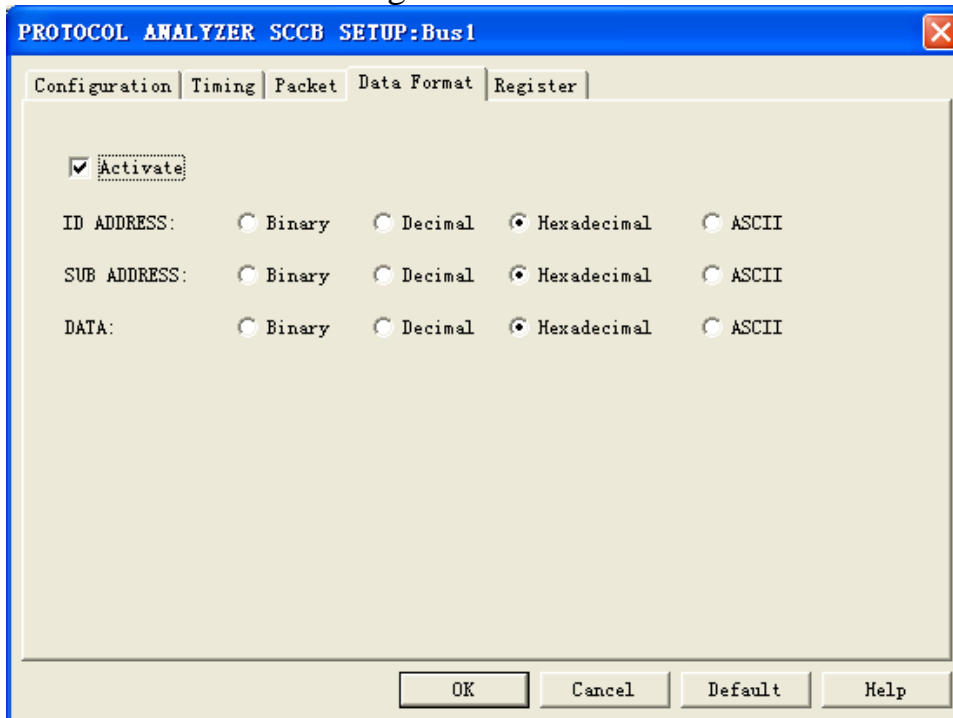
PROTOCOL ANALYZER SCCB SETUP:Bus1

Configuration | Timing | Packet | Data Format | Register

Activate

ID ADDRESS: Binary Decimal Hexadecimal ASCII

SUB ADDRESS: Binary Decimal Hexadecimal ASCII

DATA: Binary Decimal Hexadecimal ASCII

OK Cancel Default Help